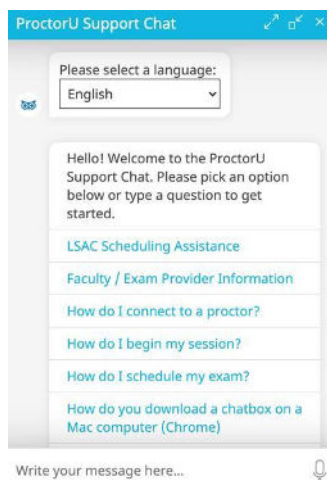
ProctorU Support Chat

Please select a language:
English

Hello! Welcome to the ProctorU Support Chat. Please pick an option below or type a question to get started.

LSAC Scheduling Assistance

Faculty / Exam Provider Information

How do I connect to a proctor?

How do I begin my session?

How do I schedule my exam?

How do you download a chatbox on a Mac computer (Chrome)

Write your message here...